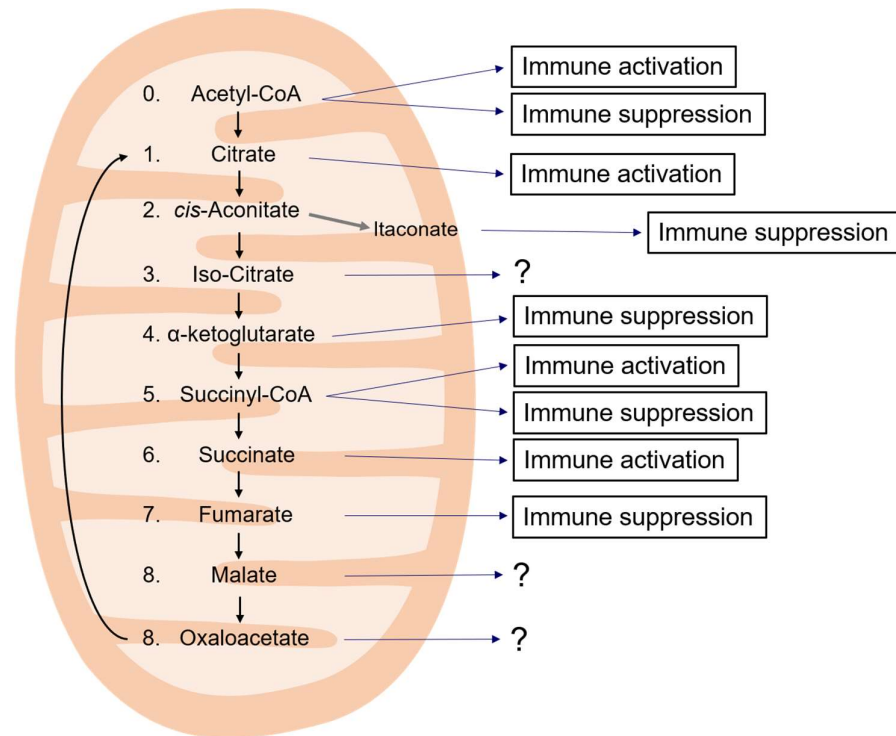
0. Acetyl-CoA
Immune activation
Immune suppression

1. Citrate
Immune activation

2. cis-Aconitate
Itaconate
Immune suppression

3. Iso-Citrate
?

4. α-ketoglutarate
Immune suppression

5. Succinyl-CoA
Immune activation
Immune suppression

6. Succinate
Immune activation

7. Fumarate
Immune suppression

8. Malate
?

8. Oxaloacetate
?